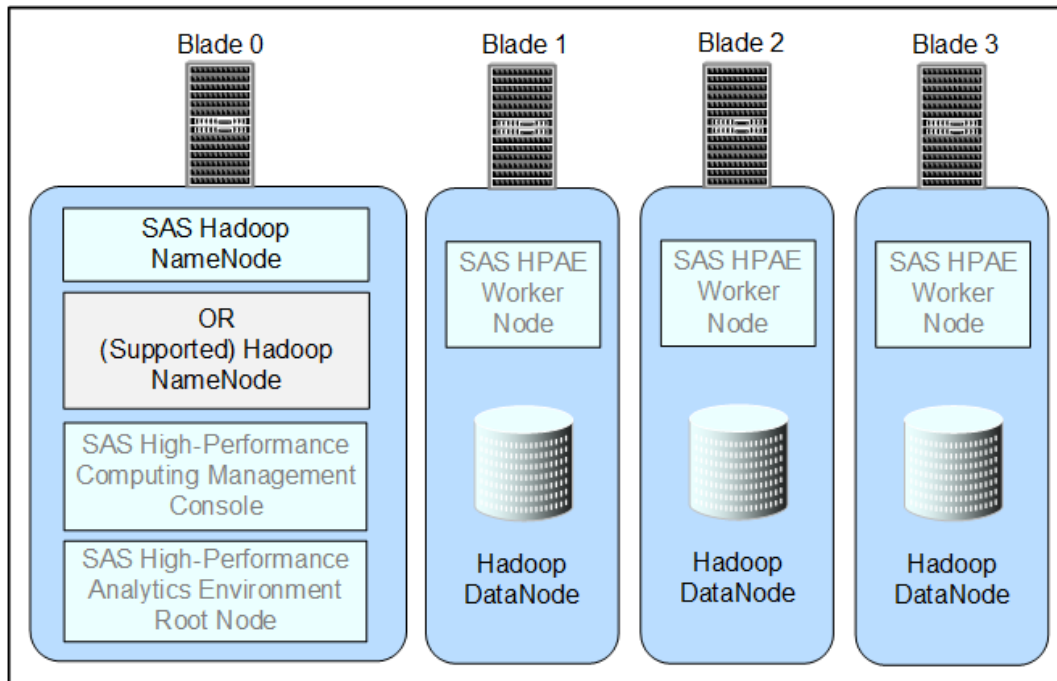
Blade 0

SAS Hadoop NameNode

OR (Supported) Hadoop NameNode

SAS High-Performance Computing Management Console

SAS High-Performance Analytics Environment Root Node

Blade 1

SAS HPAE Worker Node

Hadoop DataNode

Blade 2

SAS HPAE Worker Node

Hadoop DataNode

Blade 3

SAS HPAE Worker Node

Hadoop DataNode